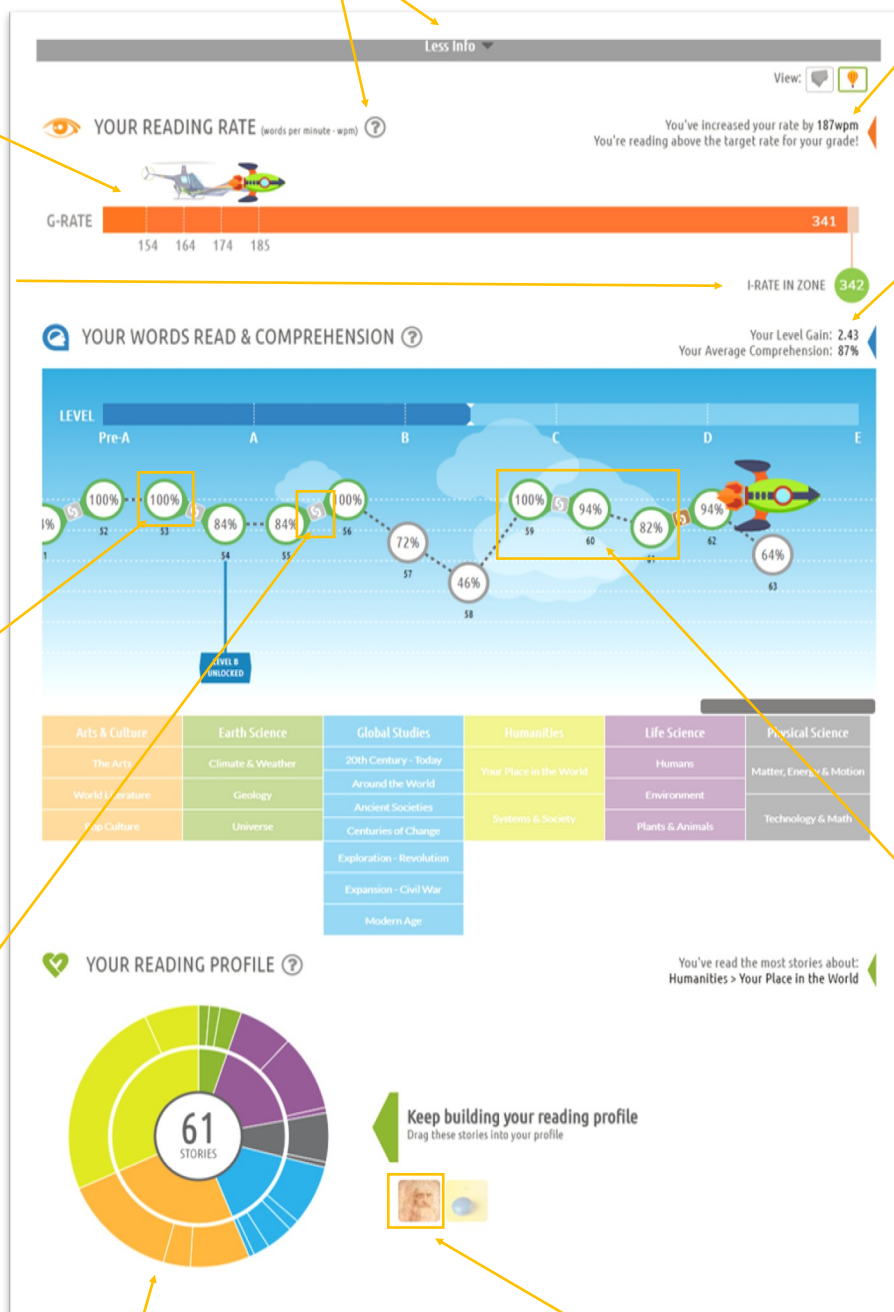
Less Info

View:

YOUR READING RATE (words per minute - wpm) ?

You've increased your rate by 187wpm
You're reading above the target rate for your grade!

G-RATE

341

154 164 174 185

I-RATE IN ZONE 342

YOUR WORDS READ & COMPREHENSION ?

Your Level Gain: 2.43
Your Average Comprehension: 87%

LEVEL
Pre-A A B C D E

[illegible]% 100% 100% 84% 84% 100% 72% 46% 100% 94% 82% 94% 64%

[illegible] 52 53 54 55 56 57 58 59 60 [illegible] 62 63

LEVEL B UNLOCKED

| Arts & Culture | Earth Science | Global Studies | Humanities | Life Science | Physical Science |
|---|---|---|---|---|---|
| The Arts | Climate & Weather | 20th Century - Today | Your Place in the World | Humans | Matter, Energy & Motion |
| World Literature | Geology | Around the World | | Environment | |
| Pop Culture | Universe | Ancient Societies | Systems & Society | Plants & Animals | Technology & Math |
| | | Centuries of Change | | | |
| | | Exploration - Revolution | | | |
| | | Expansion - Civil War | | | |
| | | Modern Age | | | |

YOUR READING PROFILE ?

You've read the most stories about:
Humanities > Your Place in the World

61
STORIES

Keep building your reading profile
Drag these stories into your profile